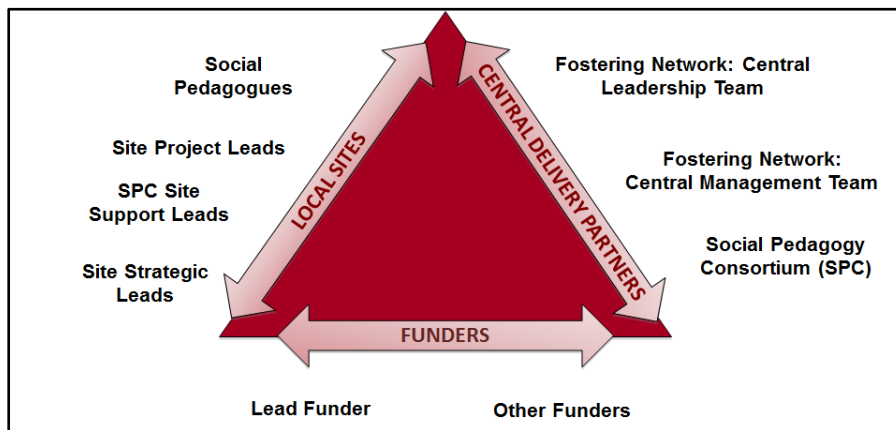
Social Pedagogues

Site Project Leads

SPC Site Support Leads

Site Strategic Leads

LOCAL SITES

CENTRAL DELIVERY PARTNERS

Fostering Network: Central Leadership Team

Fostering Network: Central Management Team

Social Pedagogy Consortium (SPC)

FUNDERS

Lead Funder

Other Funders